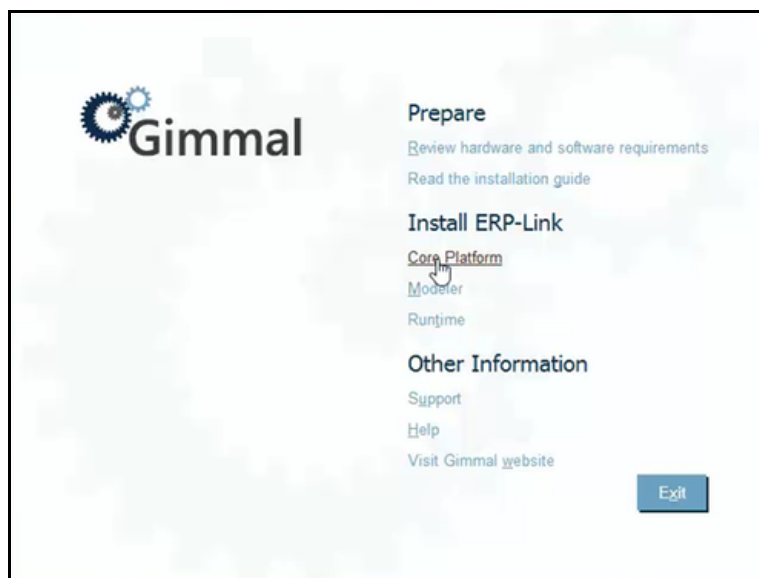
Gimmal

Prepare

Review hardware and software requirements

Read the installation guide

Install ERP-Link

Core Platform

Modeler

Runtime

Other Information

Support

Help

Visit Gimmal website

Exit